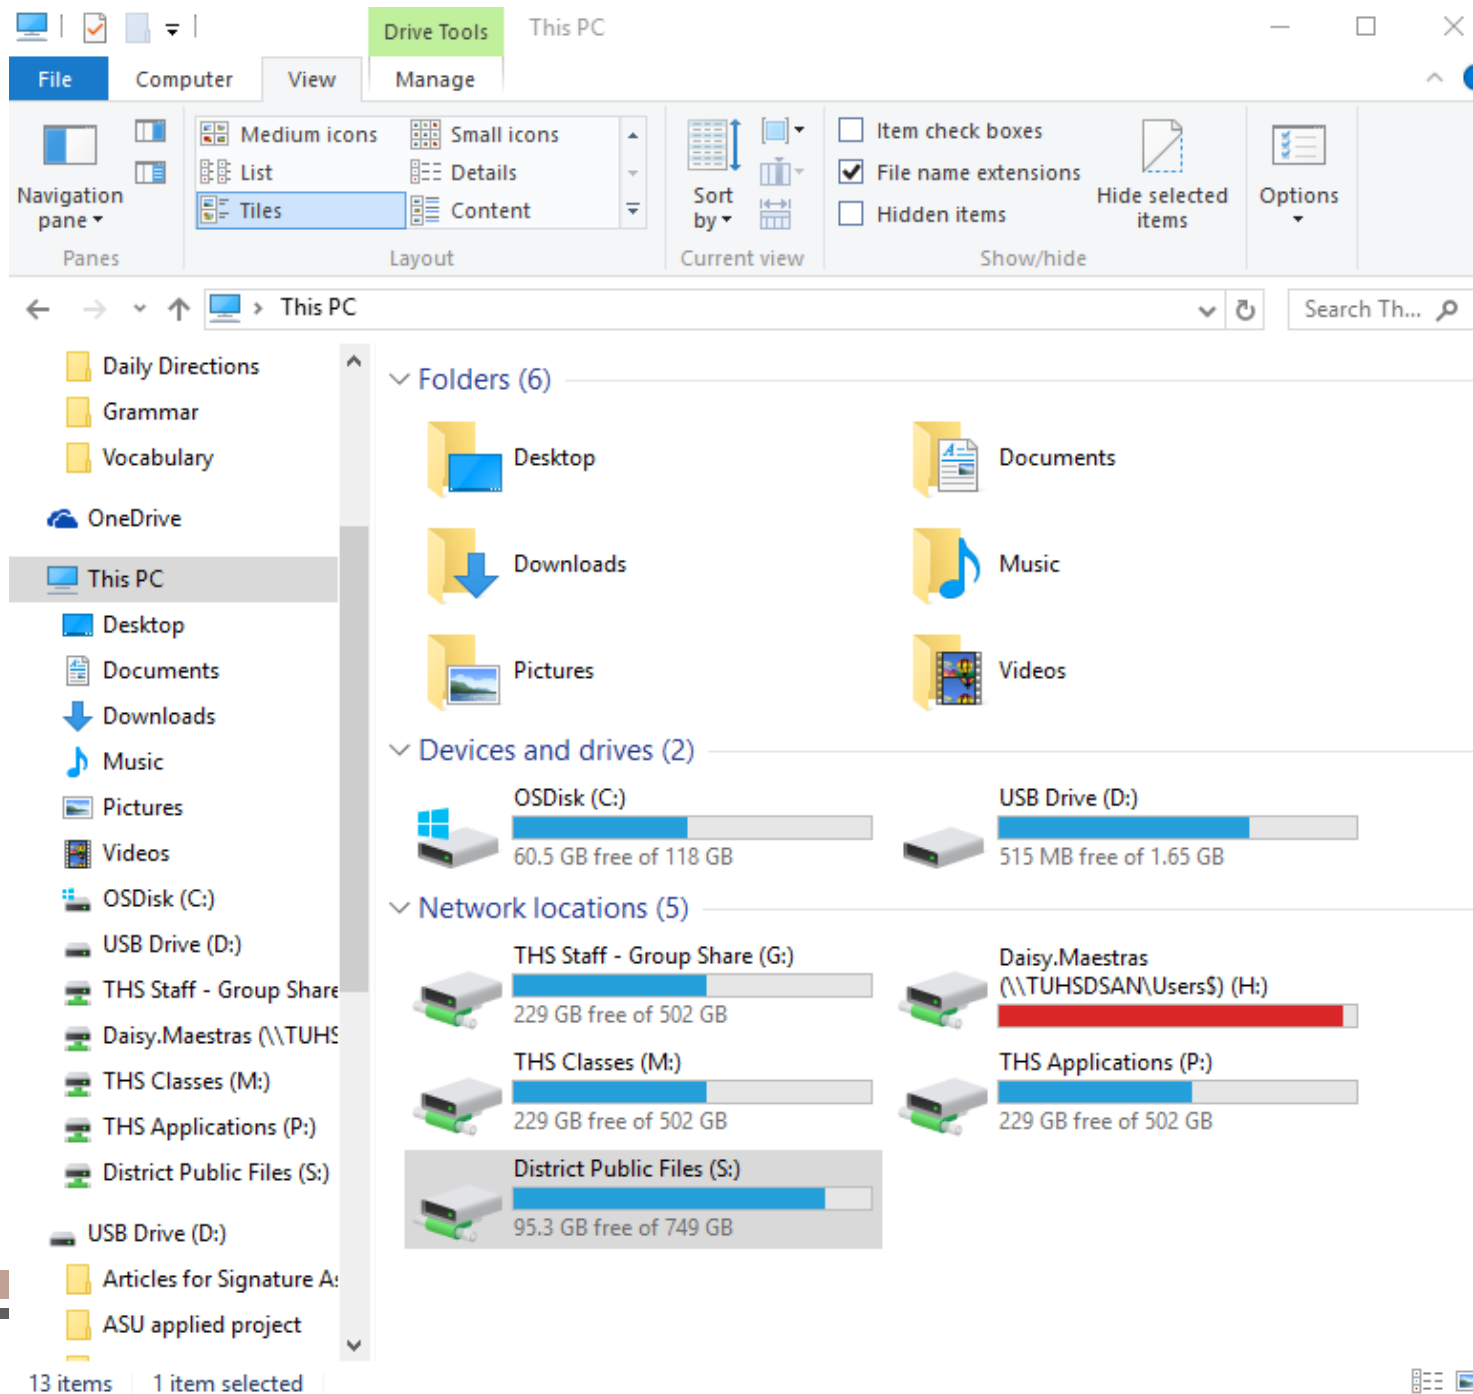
Drive Tools
This PC

File
Computer
View
Manage

Navigation pane
Medium icons
Small icons
List
Details
Tiles
Content
Sort by
Item check boxes
File name extensions
Hidden items
Hide selected items
Options
Panes
Layout
Current view
Show/hide

This PC
Search Th...

Daily Directions
Grammar
Vocabulary
OneDrive
This PC
Desktop
Documents
Downloads
Music
Pictures
Videos
OSDisk (C:)
USB Drive (D:)
THS Staff - Group Share
Daisy.Maestras (\\TUHS
THS Classes (M:)
THS Applications (P:)
District Public Files (S:)
USB Drive (D:)
Articles for Signature A:
ASU applied project

Folders (6)
Desktop
Documents
Downloads
Music
Pictures
Videos

Devices and drives (2)
OSDisk (C:)
60.5 GB free of 118 GB
USB Drive (D:)
515 MB free of 1.65 GB

Network locations (5)
THS Staff - Group Share (G:)
229 GB free of 502 GB
Daisy.Maestras (\\TUHSDSAN\Users$) (H:)
THS Classes (M:)
229 GB free of 502 GB
THS Applications (P:)
229 GB free of 502 GB
District Public Files (S:)
95.3 GB free of 749 GB

13 items
1 item selected